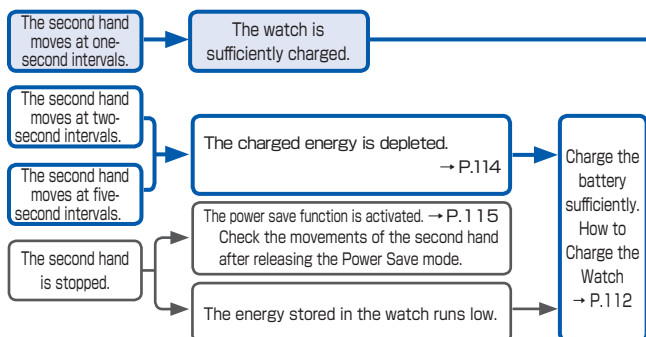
The second hand moves at one-second intervals.

The watch is sufficiently charged.

The second hand moves at two-second intervals.

The second hand moves at five-second intervals.

The charged energy is depleted. → P.114

Charge the battery sufficiently. How to Charge the Watch → P.112

The second hand is stopped.

The power save function is activated. → P.115 Check the movements of the second hand after releasing the Power Save mode.

The energy stored in the watch runs low.